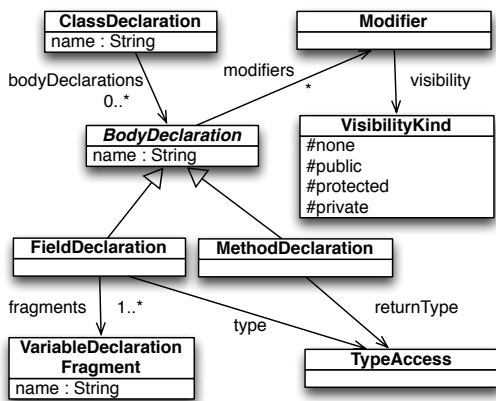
ClassDeclaration
name : String

Modifier

bodyDeclarations
0..*

modifiers
*

visibility

BodyDeclaration
name : String

VisibilityKind
#none
#public
#protected
#private

FieldDeclaration

MethodDeclaration

fragments
1..*

type

returnType

VariableDeclaration Fragment
name : String

TypeAccess